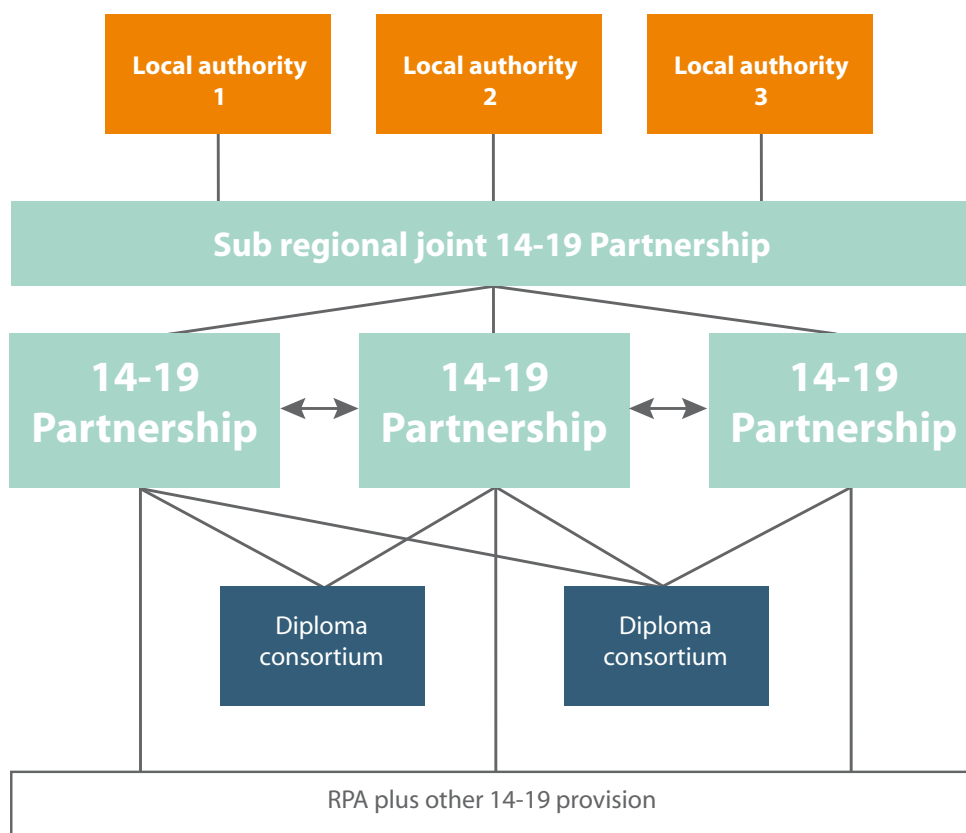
Local authority 1

Local authority 2

Local authority 3

Sub regional joint 14-19 Partnership

14-19 Partnership

14-19 Partnership

14-19 Partnership

Diploma consortium

Diploma consortium

RPA plus other 14-19 provision